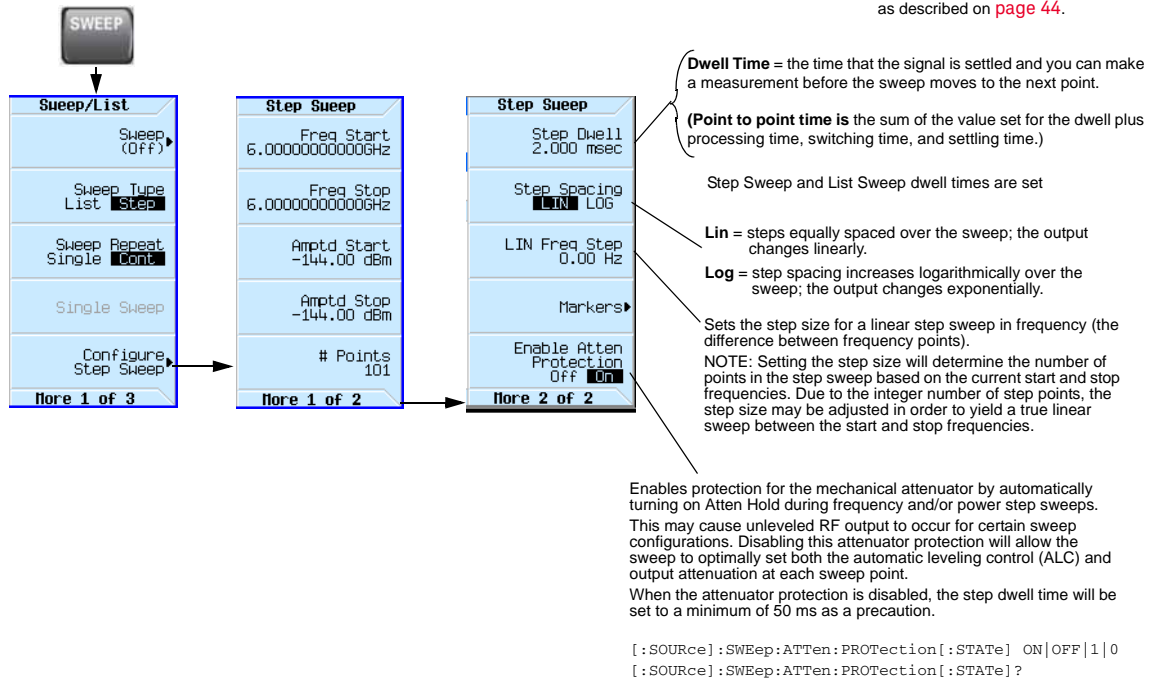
as described on page 44.

SWEEP

Sweep/List

Sweep (Off)

Sweep Type List Step

Sweep Repeat Single Cont

Single Sweep

Configure Step Sweep

More 1 of 3

Step Sweep

Freq Start 6.00000000000GHz

Freq Stop 6.00000000000GHz

Amptd Start -144.00 dBm

Amptd Stop -144.00 dBm

# Points 101

More 1 of 2

Step Sweep

Step Dwell 2.000 msec

Step Spacing LIN LOG

LIN Freq Step 0.00 Hz

Markers

Enable Atten Protection Off On

More 2 of 2

**Dwell Time** = the time that the signal is settled and you can make a measurement before the sweep moves to the next point.

**(Point to point time is** the sum of the value set for the dwell plus processing time, switching time, and settling time.)

Step Sweep and List Sweep dwell times are set

**Lin** = steps equally spaced over the sweep; the output changes linearly.

**Log** = step spacing increases logarithmically over the sweep; the output changes exponentially.

Sets the step size for a linear step sweep in frequency (the difference between frequency points).

NOTE: Setting the step size will determine the number of points in the step sweep based on the current start and stop frequencies. Due to the integer number of step points, the step size may be adjusted in order to yield a true linear sweep between the start and stop frequencies.

Enables protection for the mechanical attenuator by automatically turning on Atten Hold during frequency and/or power step sweeps.

This may cause unleveled RF output to occur for certain sweep configurations. Disabling this attenuator protection will allow the sweep to optimally set both the automatic leveling control (ALC) and output attenuation at each sweep point.

When the attenuator protection is disabled, the step dwell time will be set to a minimum of 50 ms as a precaution.

[:SOURce]:SWEep:ATTen:PROTection[:STATe] ON|OFF|1|0
[:SOURce]:SWEep:ATTen:PROTection[:STATe]?